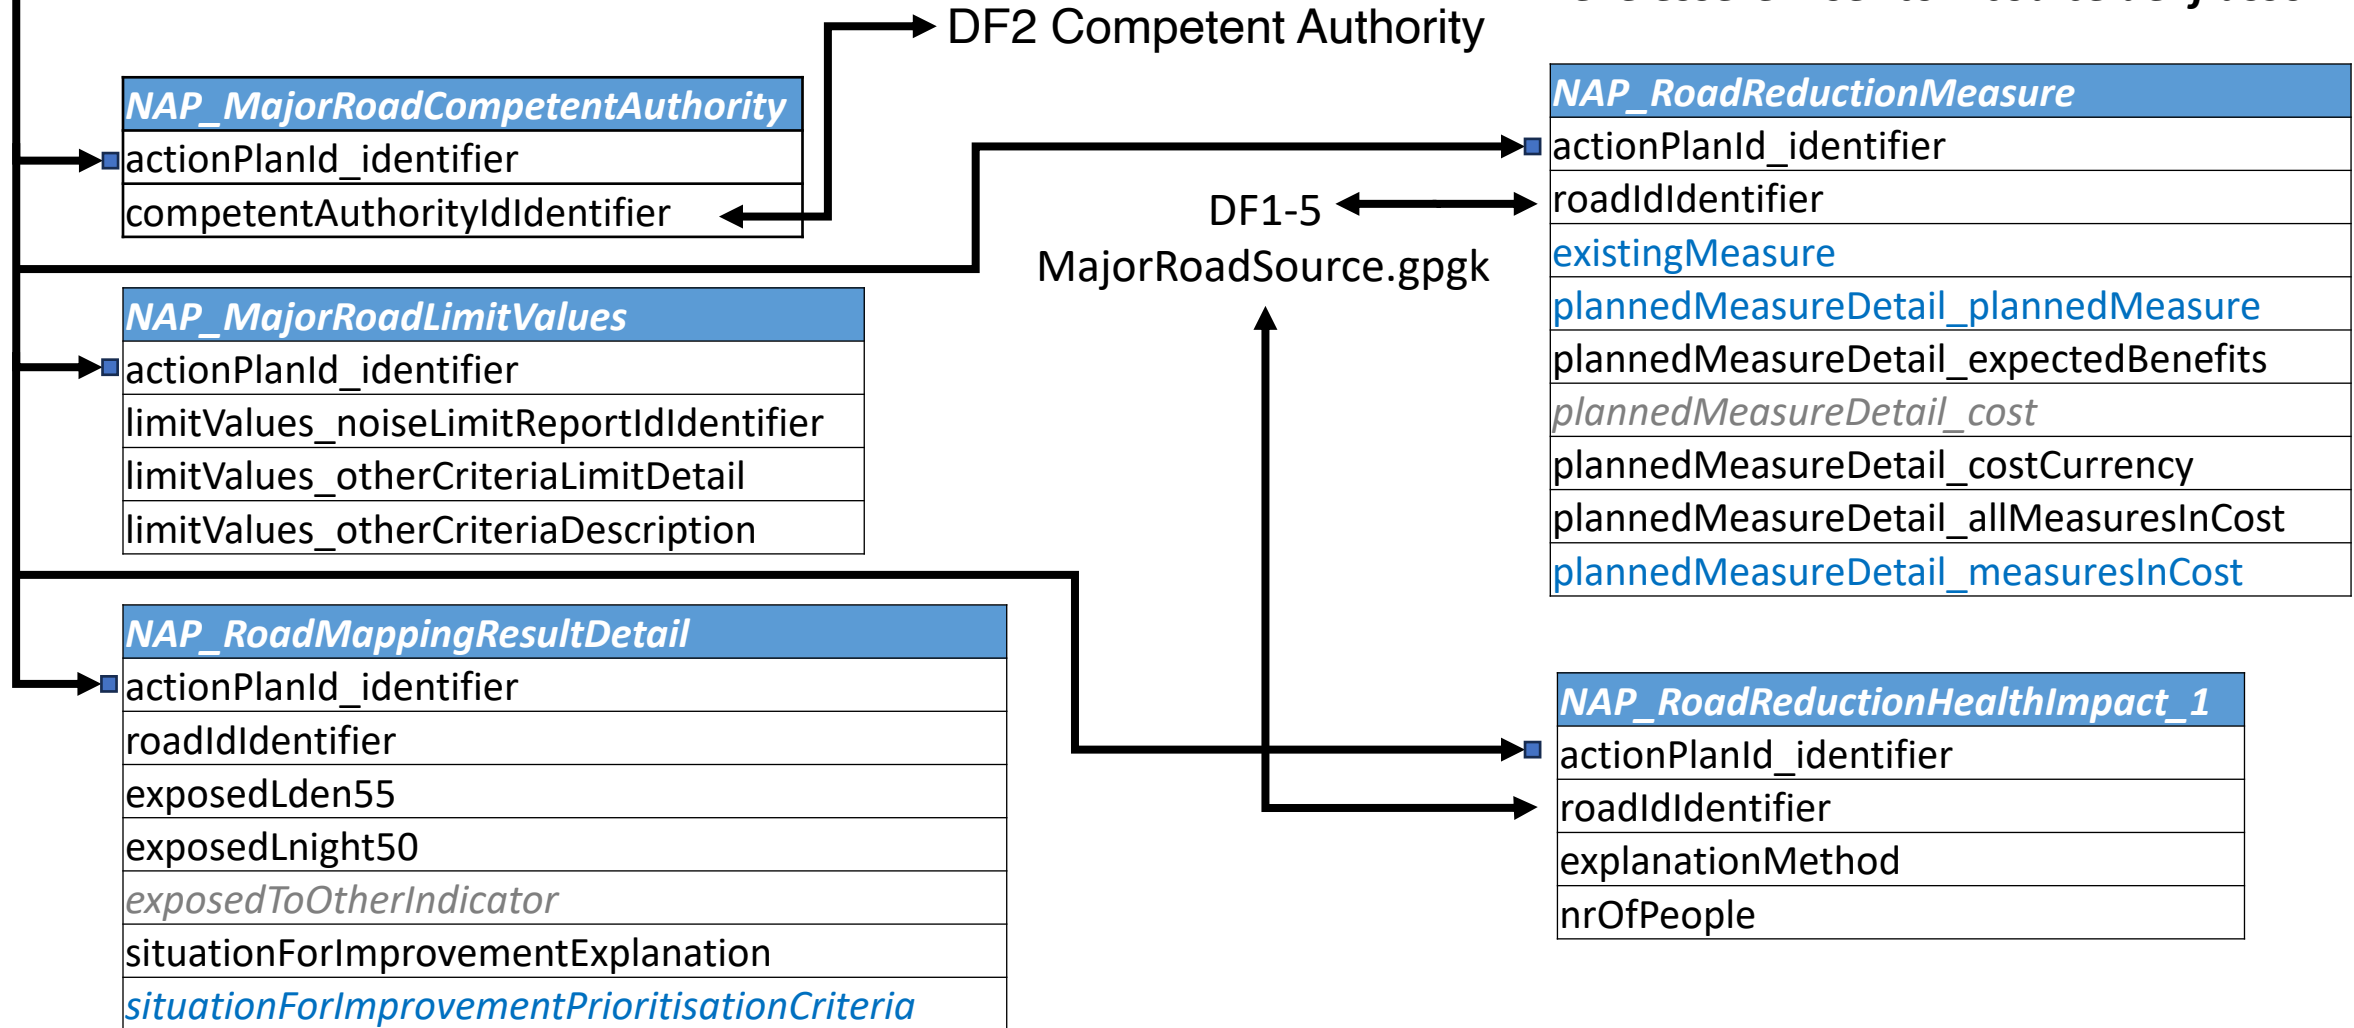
DF2 Competent Authority

NAP_MajorRoadCompetentAuthority
actionPlanId_identifier
competentAuthorityIdIdentifier

NAP_MajorRoadLimitValues
actionPlanId_identifier
limitValues_noiseLimitReportIdIdentifier
limitValues_otherCriteriaLimitDetail
limitValues_otherCriteriaDescription

NAP_RoadMappingResultDetail
actionPlanId_identifier
roadIdIdentifier
exposedLden55
exposedLnight50
exposedToOtherIndicator
situationForImprovementExplanation
situationForImprovementPrioritisationCriteria

DF1-5
MajorRoadSource.gpgk

NAP_RoadReductionMeasure
actionPlanId_identifier
roadIdIdentifier
existingMeasure
plannedMeasureDetail_plannedMeasure
plannedMeasureDetail_expectedBenefits
plannedMeasureDetail_cost
plannedMeasureDetail_costCurrency
plannedMeasureDetail_allMeasuresInCost
plannedMeasureDetail_measuresInCost

NAP_RoadReductionHealthImpact_1
actionPlanId_identifier
roadIdIdentifier
explanationMethod
nrOfPeople